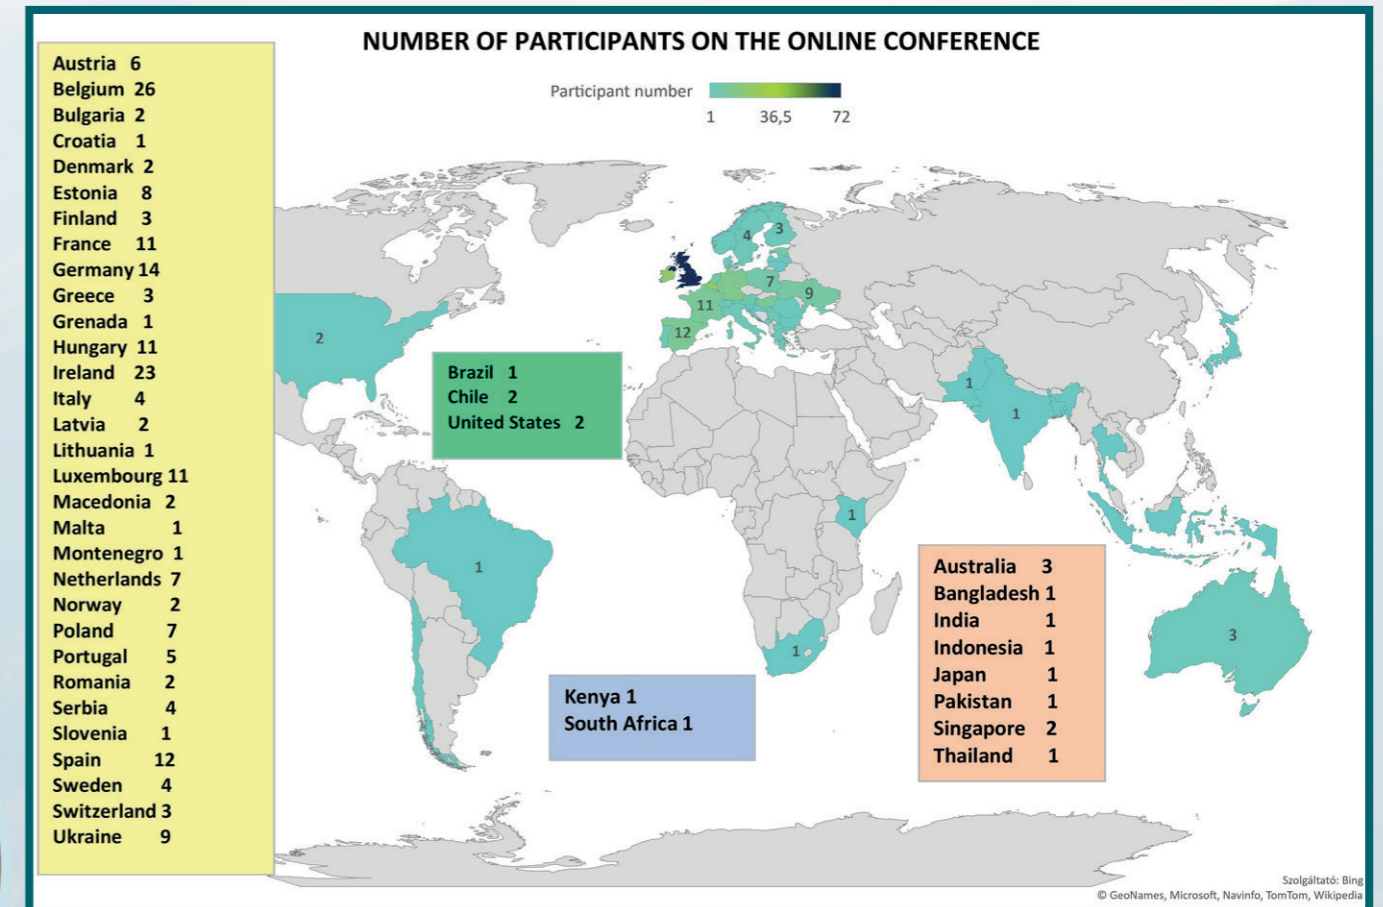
NUMBER OF PARTICIPANTS ON THE ONLINE CONFERENCE

Participant number
1 36,5 72

Austria 6
Belgium 26
Bulgaria 2
Croatia 1
Denmark 2
Estonia 8
Finland 3
France 11
Germany 14
Greece 3
Grenada 1
Hungary 11
Ireland 23
Italy 4
Latvia 2
Lithuania 1
Luxembourg 11
Macedonia 2
Malta 1
Montenegro 1
Netherlands 7
Norway 2
Poland 7
Portugal 5
Romania 2
Serbia 4
Slovenia 1
Spain 12
Sweden 4
Switzerland 3
Ukraine 9

Brazil 1
Chile 2
United States 2

Kenya 1
South Africa 1

Australia 3
Bangladesh 1
India 1
Indonesia 1
Japan 1
Pakistan 1
Singapore 2
Thailand 1

2
4
3
7
9
11
12
1
1
1
1
1
3

Szolgáltató: Bing
© GeoNames, Microsoft, Navinfo, TomTom, Wikipedia